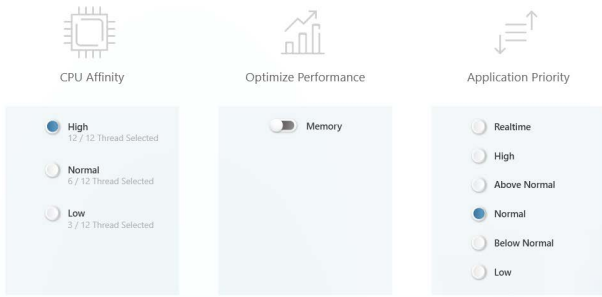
CPU Affinity

Optimize Performance

Application Priority

High
12 / 12 Thread Selected

Normal
6 / 12 Thread Selected

Low
3 / 12 Thread Selected

Memory

Realtime

High

Above Normal

Normal

Below Normal

Low